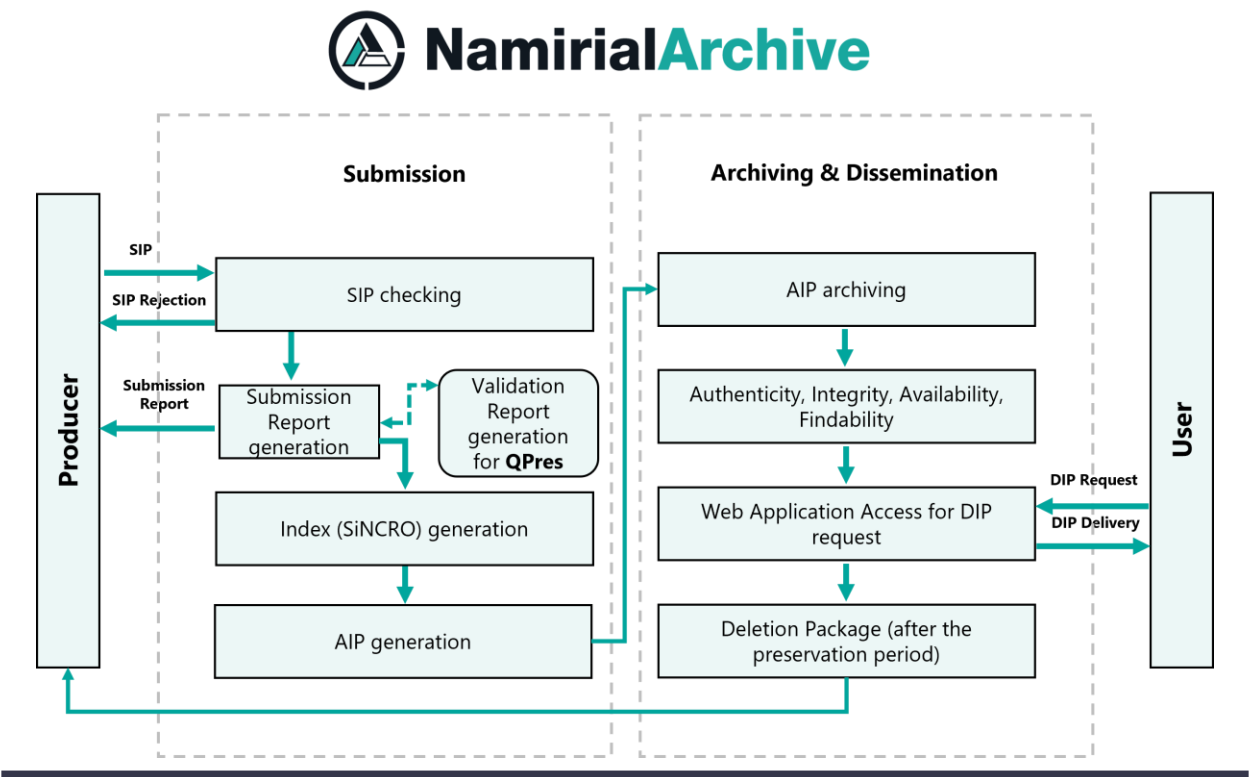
NamirialArchive

Submission

Archiving & Dissemination

Producer

SIP

SIP Rejection

SIP checking

Submission Report

Submission Report generation

Validation Report generation for QPres

Index (SiNCRO) generation

AIP generation

AIP archiving

Authenticity, Integrity, Availability, Findability

Web Application Access for DIP request

Deletion Package (after the preservation period)

DIP Request

DIP Delivery

User